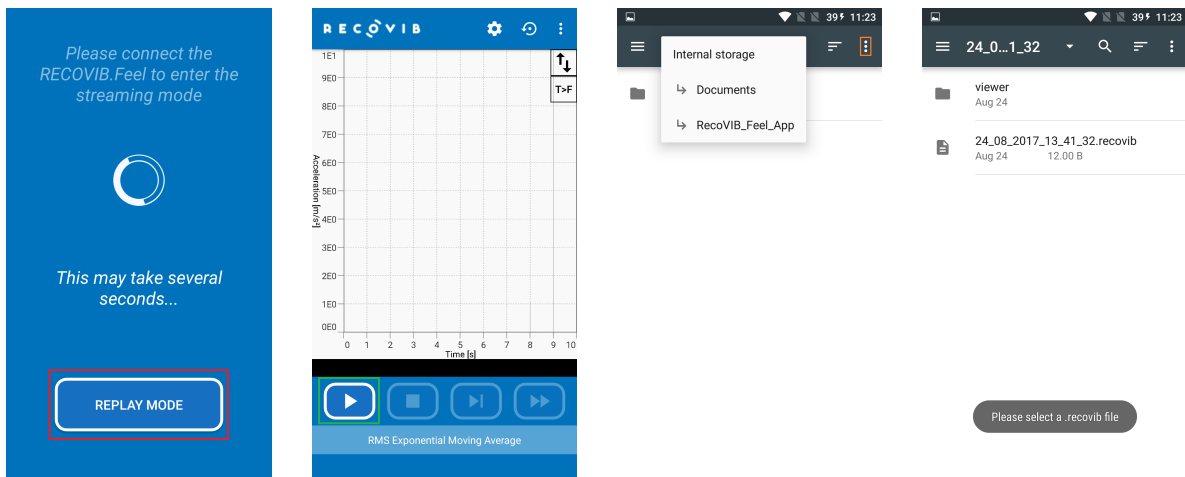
Please connect the RECOVIB.Feel to enter the streaming mode

This may take several seconds...

REPLAY MODE

RECOVIB

1E1
9E0
8E0
7E0
6E0
5E0
4E0
3E0
2E0
1E0
0E0

Acceleration [m/s²]

T>F

0 1 2 3 4 5 6 7 8 9 10
Time [s]

RMS Exponential Moving Average

39 11:23

Internal storage

Documents

RecoVIB_Feel_App

39 11:23

24_0...1_32

viewer
Aug 24

24_08_2017_13_41_32.recovib
Aug 24 12.00 B

Please select a .recovib file